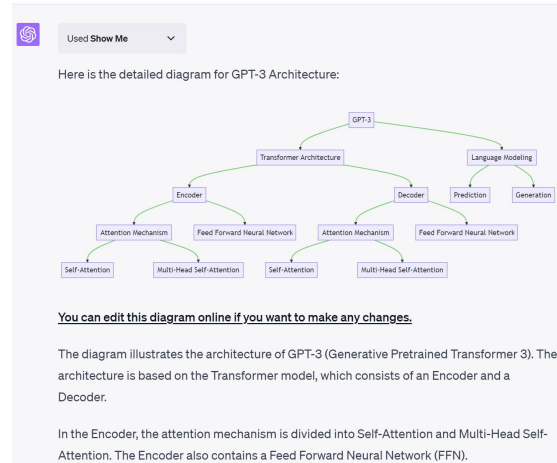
Used **Show Me**

Here is the detailed diagram for GPT-3 Architecture:

GPT-3

Transformer Architecture

Language Modeling

Encoder

Decoder

Prediction

Generation

Attention Mechanism

Feed Forward Neural Network

Attention Mechanism

Feed Forward Neural Network

Self-Attention

Multi-Head Self-Attention

Self-Attention

Multi-Head Self-Attention

You can edit this diagram online if you want to make any changes.

The diagram illustrates the architecture of GPT-3 (Generative Pretrained Transformer 3). The architecture is based on the Transformer model, which consists of an Encoder and a Decoder.

In the Encoder, the attention mechanism is divided into Self-Attention and Multi-Head Self-Attention. The Encoder also contains a Feed Forward Neural Network (FFN).